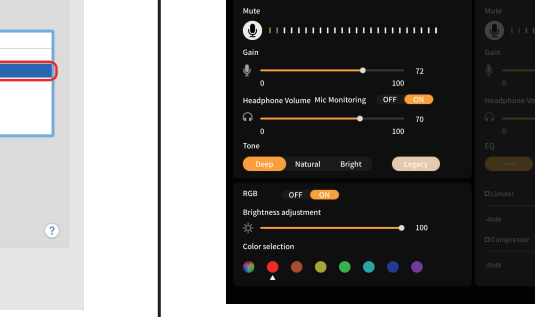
?

Mute

Gain

0

72

100

Headphone Volume Mic Monitoring OFF ON

0

70

100

Tone

Deep Natural Bright

Legacy

RGB OFF ON

Brightness adjustment

100

Color selection

Mute

Gain

Headphone Volume

EQ

Limiter

-40dB

Compressor

-40dB